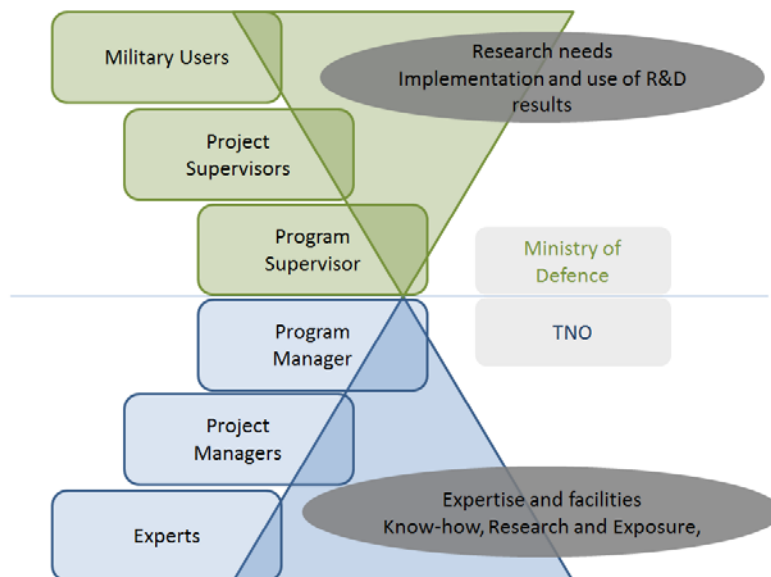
Military Users

Research needs
Implementation and use of R&D results

Project Supervisors

Program Supervisor

Ministry of Defence

Program Manager

TNO

Project Managers

Experts

Expertise and facilities
Know-how, Research and Exposure,